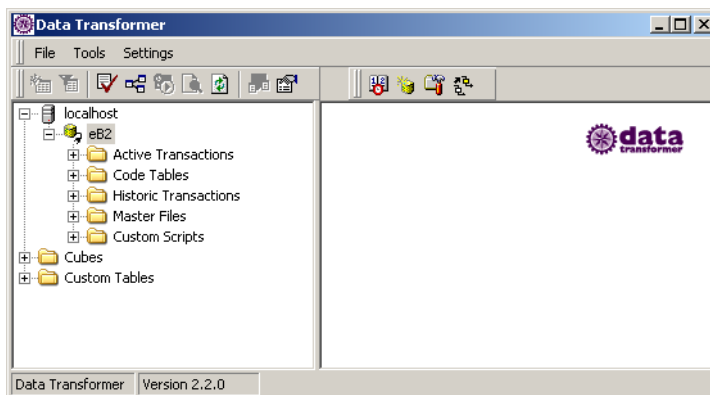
Data Transformer

File Tools Settings

localhost
eB2
Active Transactions
Code Tables
Historic Transactions
Master Files
Custom Scripts
Cubes
Custom Tables

data
transformer

Data Transformer | Version 2.2.0